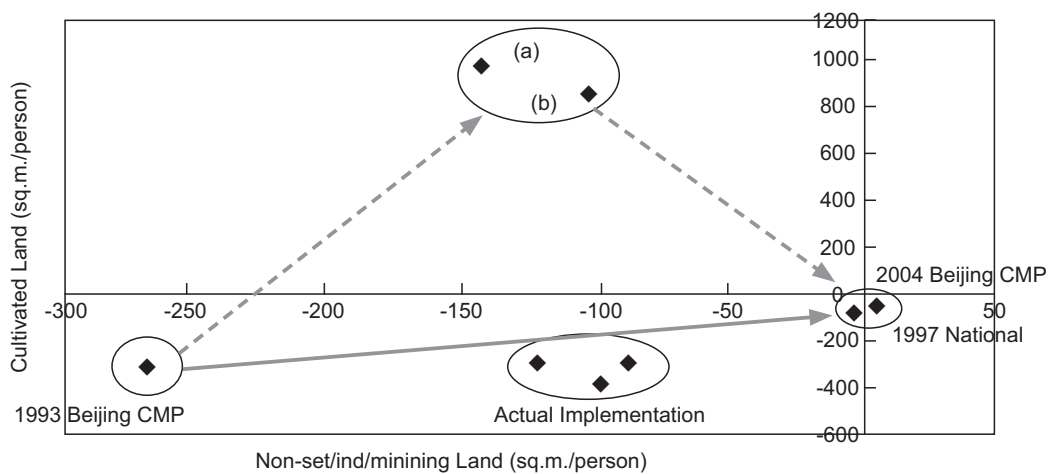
1200
1000
800
600
400
200
0
-200
-400
-600

-300 -250 -200 -150 -100 -50 0 50

(a)
(b)

Cultivated Land (sq.m./person)

2004 Beijing CMP
1997 National
1993 Beijing CMP
Actual Implementation

Non-set/ind/minining Land (sq.m./person)